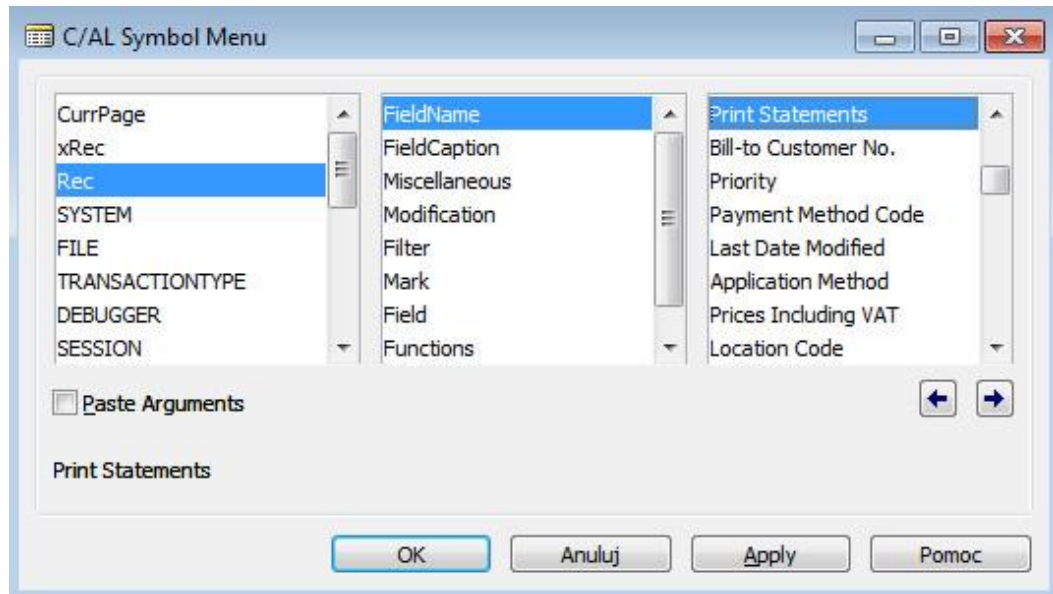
C/AL Symbol Menu

CurrPage
xRec
Rec
SYSTEM
FILE
TRANSACTIONTYPE
DEBUGGER
SESSION

FieldName
FieldCaption
Miscellaneous
Modification
Filter
Mark
Field
Functions

Print Statements
Bill-to Customer No.
Priority
Payment Method Code
Last Date Modified
Application Method
Prices Including VAT
Location Code

Paste Arguments

Print Statements

OK
Anuluj
Apply
Pomoc